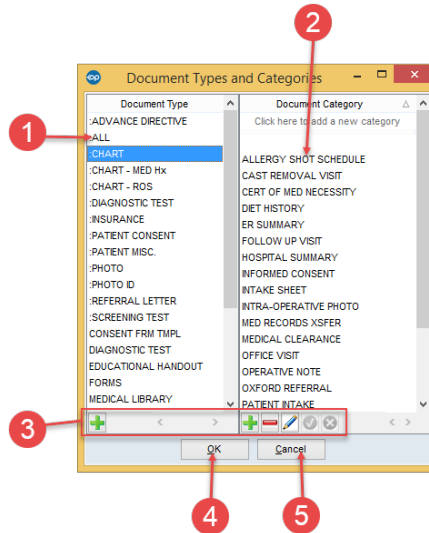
Document Types and Categories

Document Type
:ADVANCE DIRECTIVE
:ALL
:CHART
:CHART - MED Hx
:CHART - ROS
:DIAGNOSTIC TEST
:INSURANCE
:PATIENT CONSENT
:PATIENT MISC.
:PHOTO
:PHOTO ID
:REFERRAL LETTER
:SCREENING TEST
CONSENT FRM TMPL
DIAGNOSTIC TEST
EDUCATIONAL HANDOUT
FORMS
MEDICAL LIBRARY

Document Category
Click here to add a new category
ALLERGY SHOT SCHEDULE
CAST REMOVAL VISIT
CERT OF MED NECESSITY
DIET HISTORY
ER SUMMARY
FOLLOW UP VISIT
HOSPITAL SUMMARY
INFORMED CONSENT
INTAKE SHEET
INTRA-OPERATIVE PHOTO
MED RECORDS XSFER
MEDICAL CLEARANCE
OFFICE VISIT
OPERATIVE NOTE
OXFORD REFERRAL
PATIENT INTAKE

OK
Cancel

1
2
3
4
5